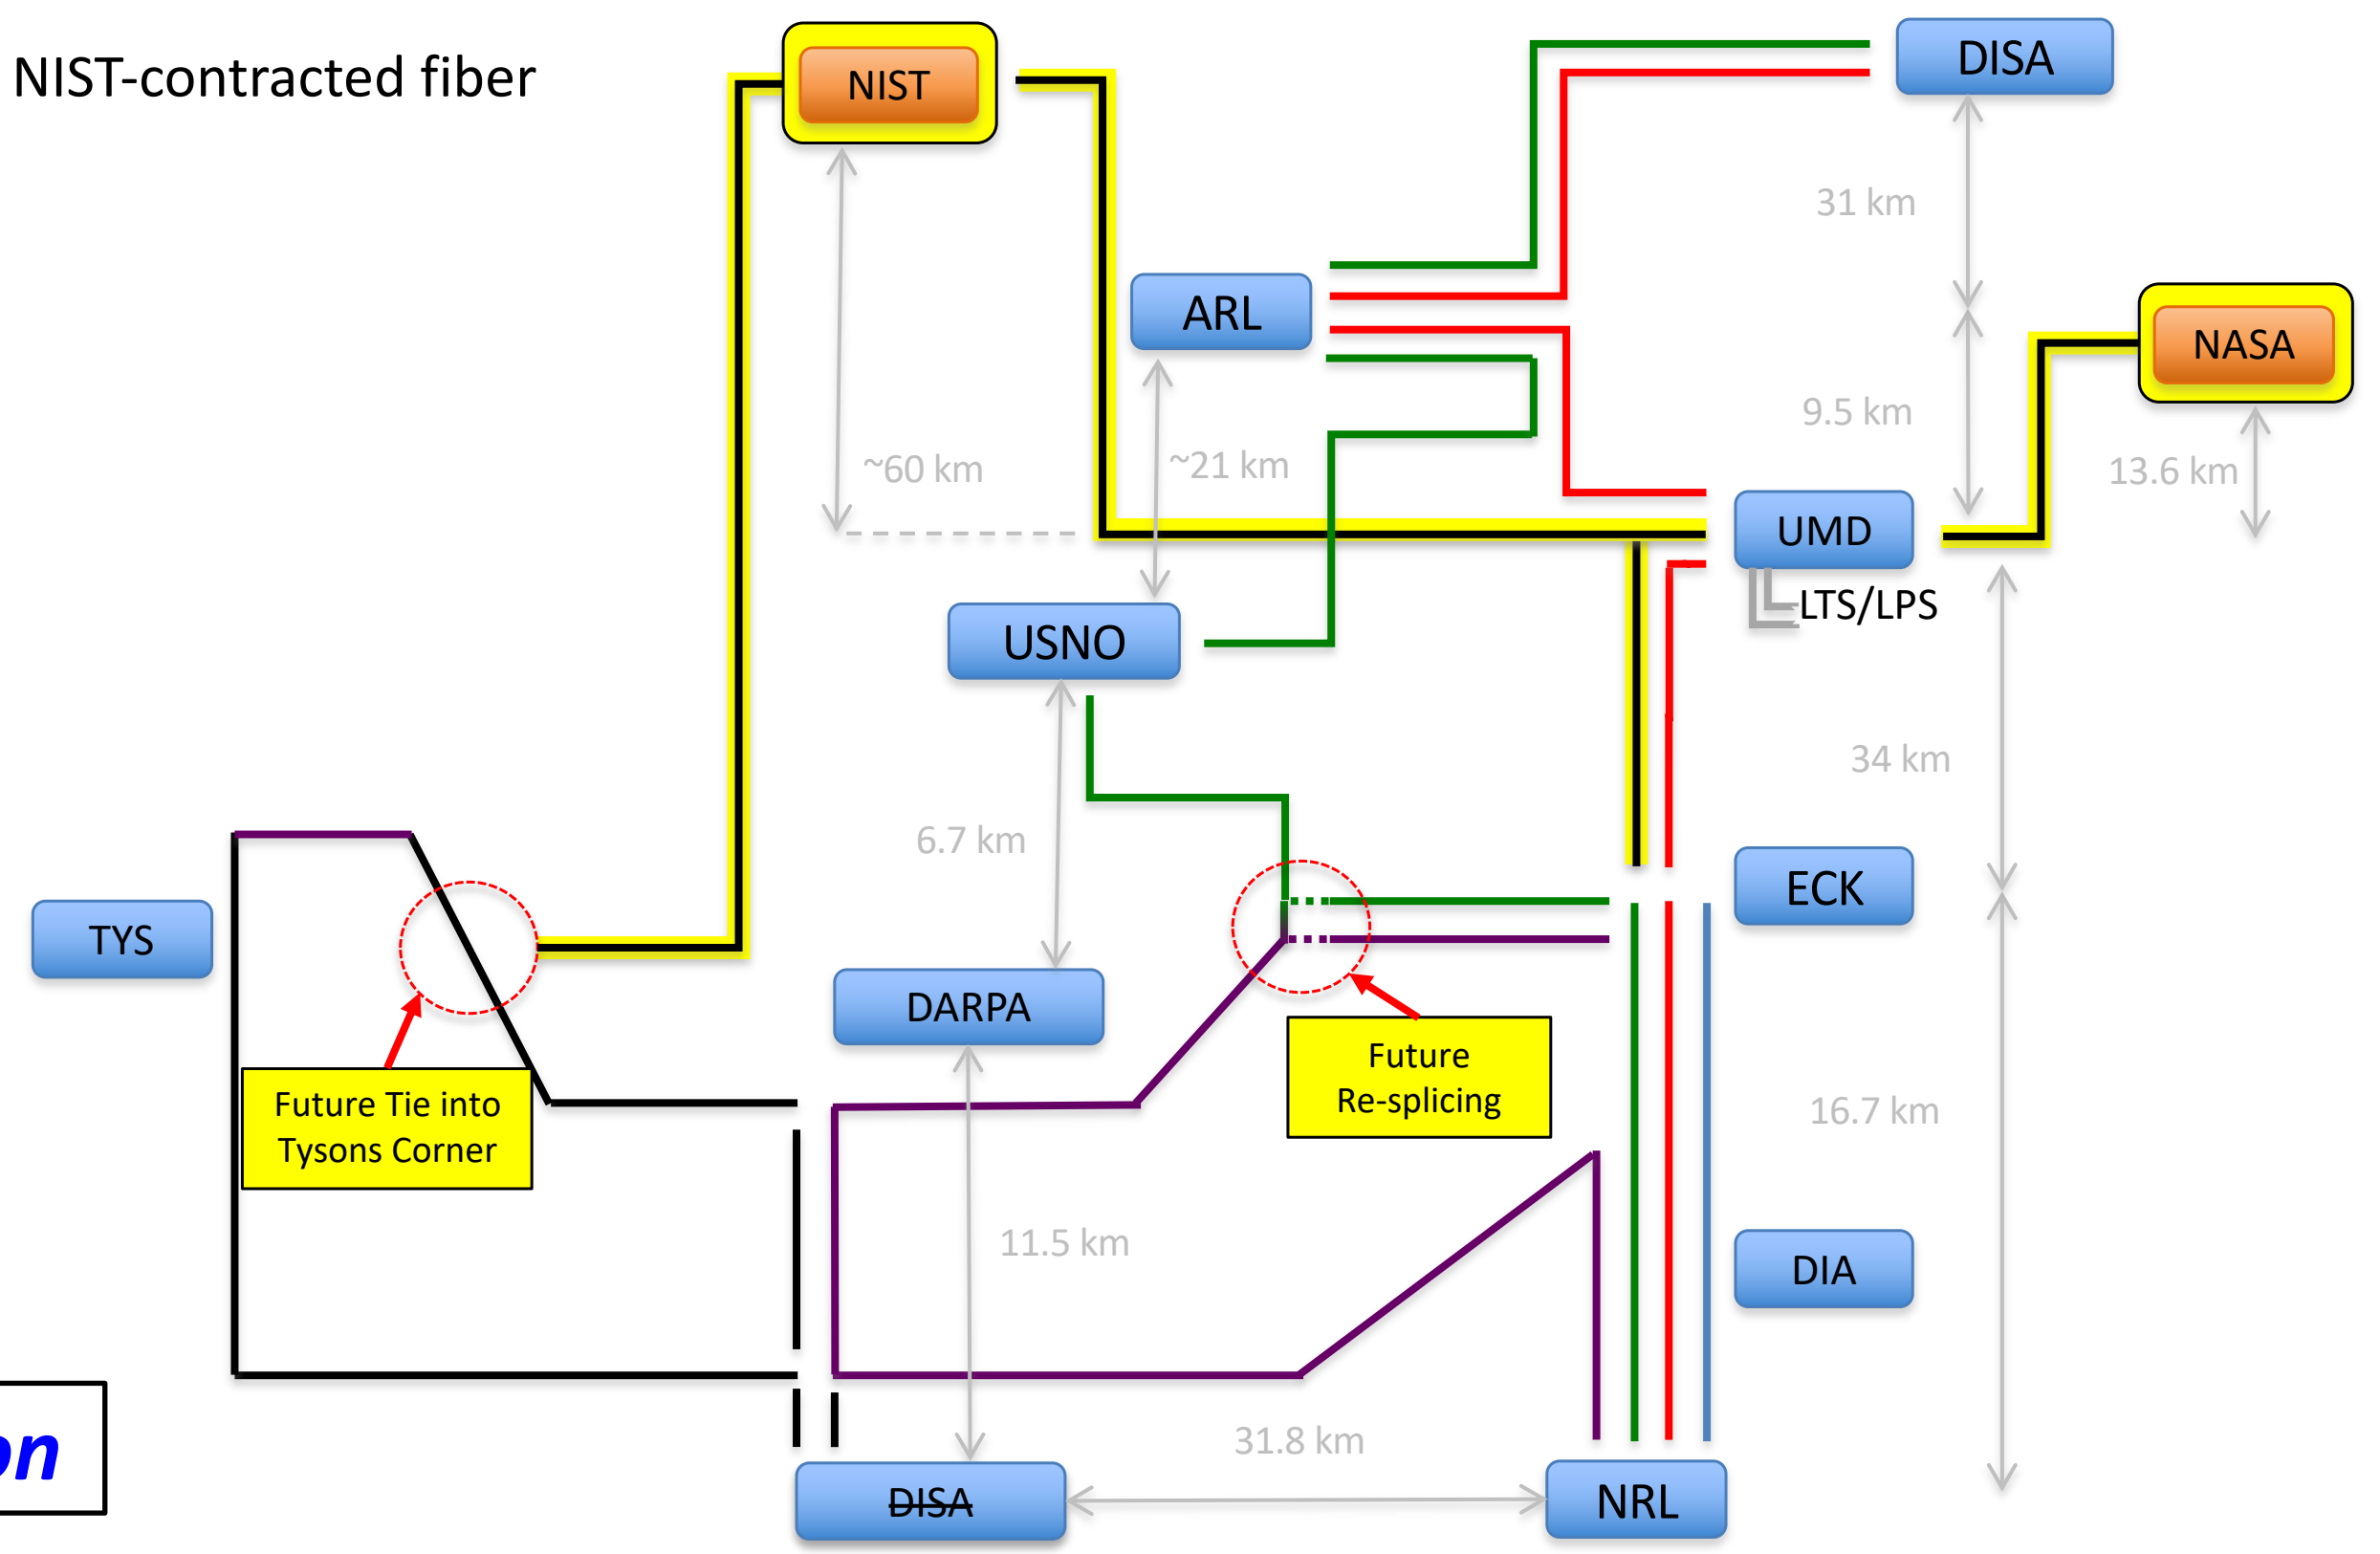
NIST-contracted fiber

NIST

DISA

31 km

ARL

NASA

9.5 km

~60 km

~21 km

13.6 km

UMD

LTS/LPS

USNO

34 km

6.7 km

ECK

TYS

DARPA

Future Re-splicing

Future Tie into Tysons Corner

16.7 km

11.5 km

DIA

on

31.8 km

DISA

NRL